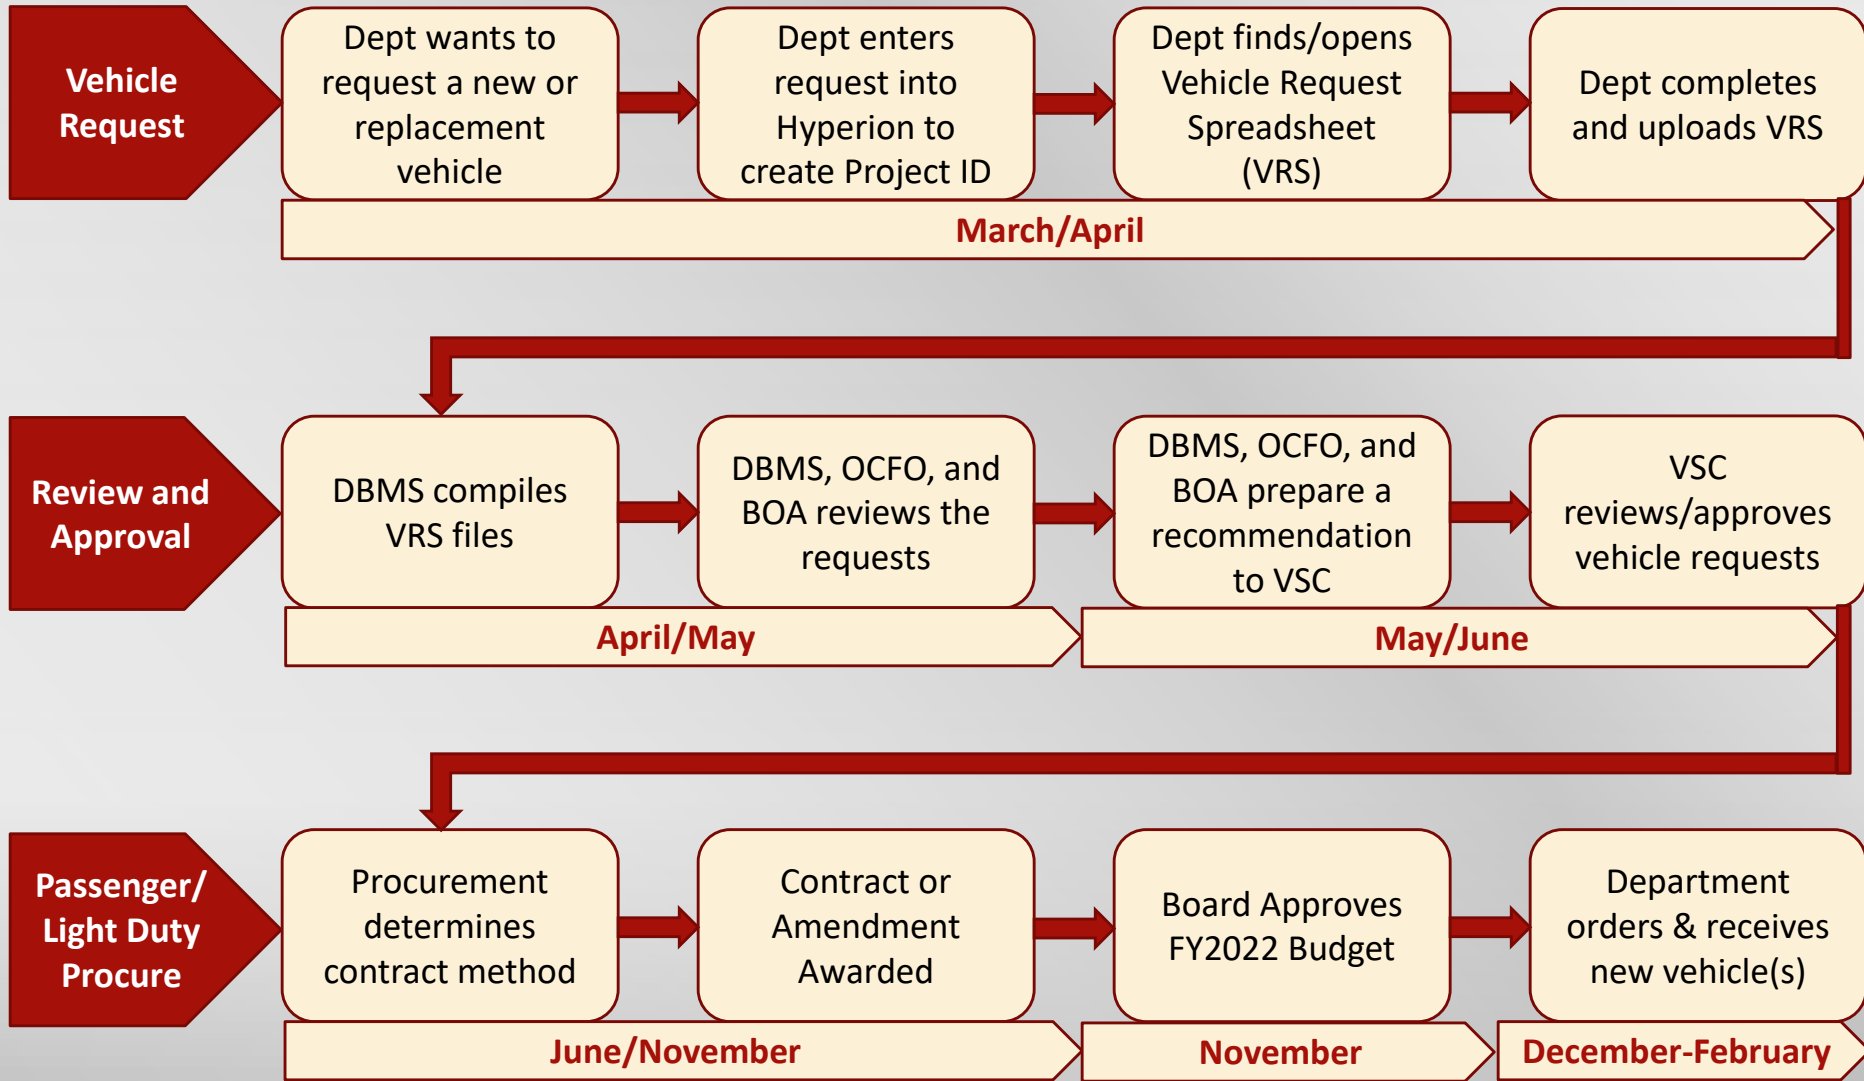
Vehicle Request

Dept wants to request a new or replacement vehicle

Dept enters request into Hyperion to create Project ID

Dept finds/opens Vehicle Request Spreadsheet (VRS)

Dept completes and uploads VRS

March/April

Review and Approval

DBMS compiles VRS files

DBMS, OCFO, and BOA reviews the requests

DBMS, OCFO, and BOA prepare a recommendation to VSC

VSC reviews/approves vehicle requests

April/May

May/June

Passenger/ Light Duty Procure

Procurement determines contract method

Contract or Amendment Awarded

Board Approves FY2022 Budget

Department orders & receives new vehicle(s)

June/November

November

December-February